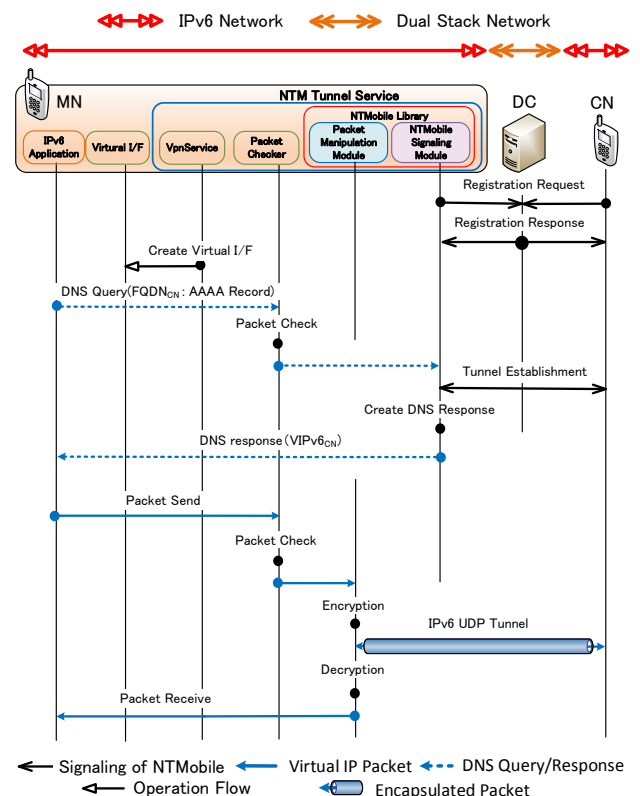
IPv6 Network
Dual Stack Network

MN
NTM Tunnel Service
NTMobile Library
DC
CN

IPv6 Application
Virtual I/F
VpnService
Packet Checker
Packet Manipulation Module
NTMobile Signaling Module

Registration Request
Registration Response
Create Virtual I/F
DNS Query(FQDN$_{CN}$ : AAAA Record)
Packet Check
Tunnel Establishment
Create DNS Response
DNS response(VIPv6$_{CN}$)
Packet Send
Packet Check
Encryption
IPv6 UDP Tunnel
Decryption
Packet Receive

Signaling of NTMobile
Virtual IP Packet
DNS Query/Response
Operation Flow
Encapsulated Packet